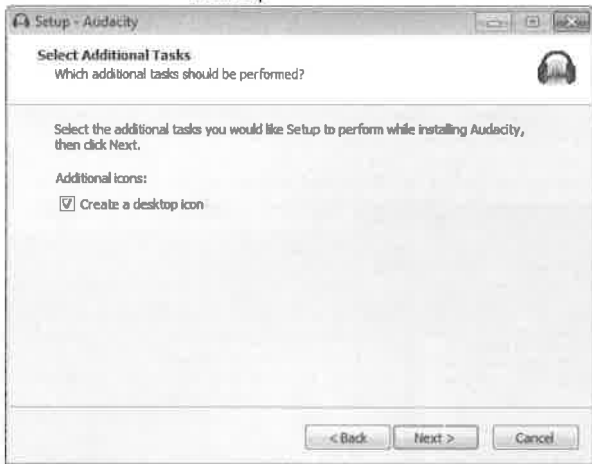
Setup - Audacity

Select Additional Tasks
Which additional tasks should be performed?

Select the additional tasks you would like Setup to perform while installing Audacity, then click Next.

Additional icons:

Create a desktop icon

< Back Next > Cancel